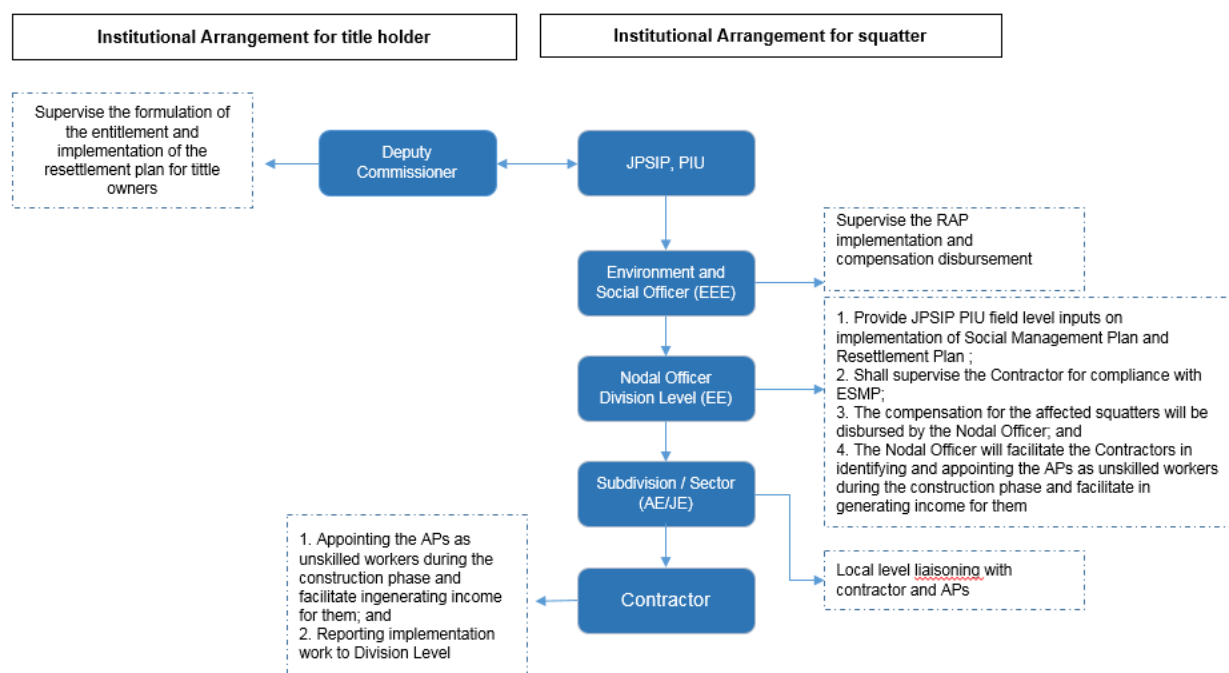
Institutional Arrangement for title holder

Institutional Arrangement for squatter

Supervise the formulation of the entitlement and implementation of the resettlement plan for tittle owners

Deputy Commissioner

JPSIP, PIU

Supervise the RAP implementation and compensation disbursement

Environment and Social Officer (EEE)

1. Provide JPSIP PIU field level inputs on implementation of Social Management Plan and Resettlement Plan ;
2. Shall supervise the Contractor for compliance with ESMP;
3. The compensation for the affected squatters will be disbursed by the Nodal Officer; and
4. The Nodal Officer will facilitate the Contractors in identifying and appointing the APs as unskilled workers during the construction phase and facilitate in generating income for them

Nodal Officer Division Level (EE)

Subdivision / Sector (AE/JE)

1. Appointing the APs as unskilled workers during the construction phase and facilitate ingenerating income for them; and
2. Reporting implementation work to Division Level

Contractor

Local level liaisoning with contractor and APs